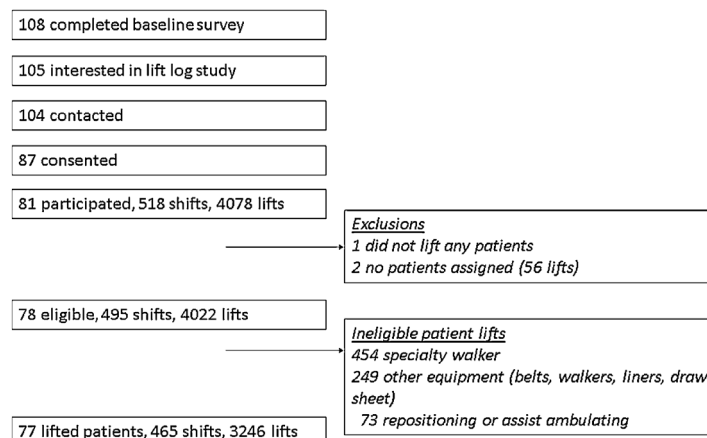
108 completed baseline survey

105 interested in lift log study

104 contacted

87 consented

81 participated, 518 shifts, 4078 lifts

*Exclusions*
*1 did not lift any patients*
*2 no patients assigned (56 lifts)*

78 eligible, 495 shifts, 4022 lifts

*Ineligible patient lifts*
*454 specialty walker*
*249 other equipment (belts, walkers, liners, draw sheet)*
*73 repositioning or assist ambulating*

77 lifted patients, 465 shifts, 3246 lifts